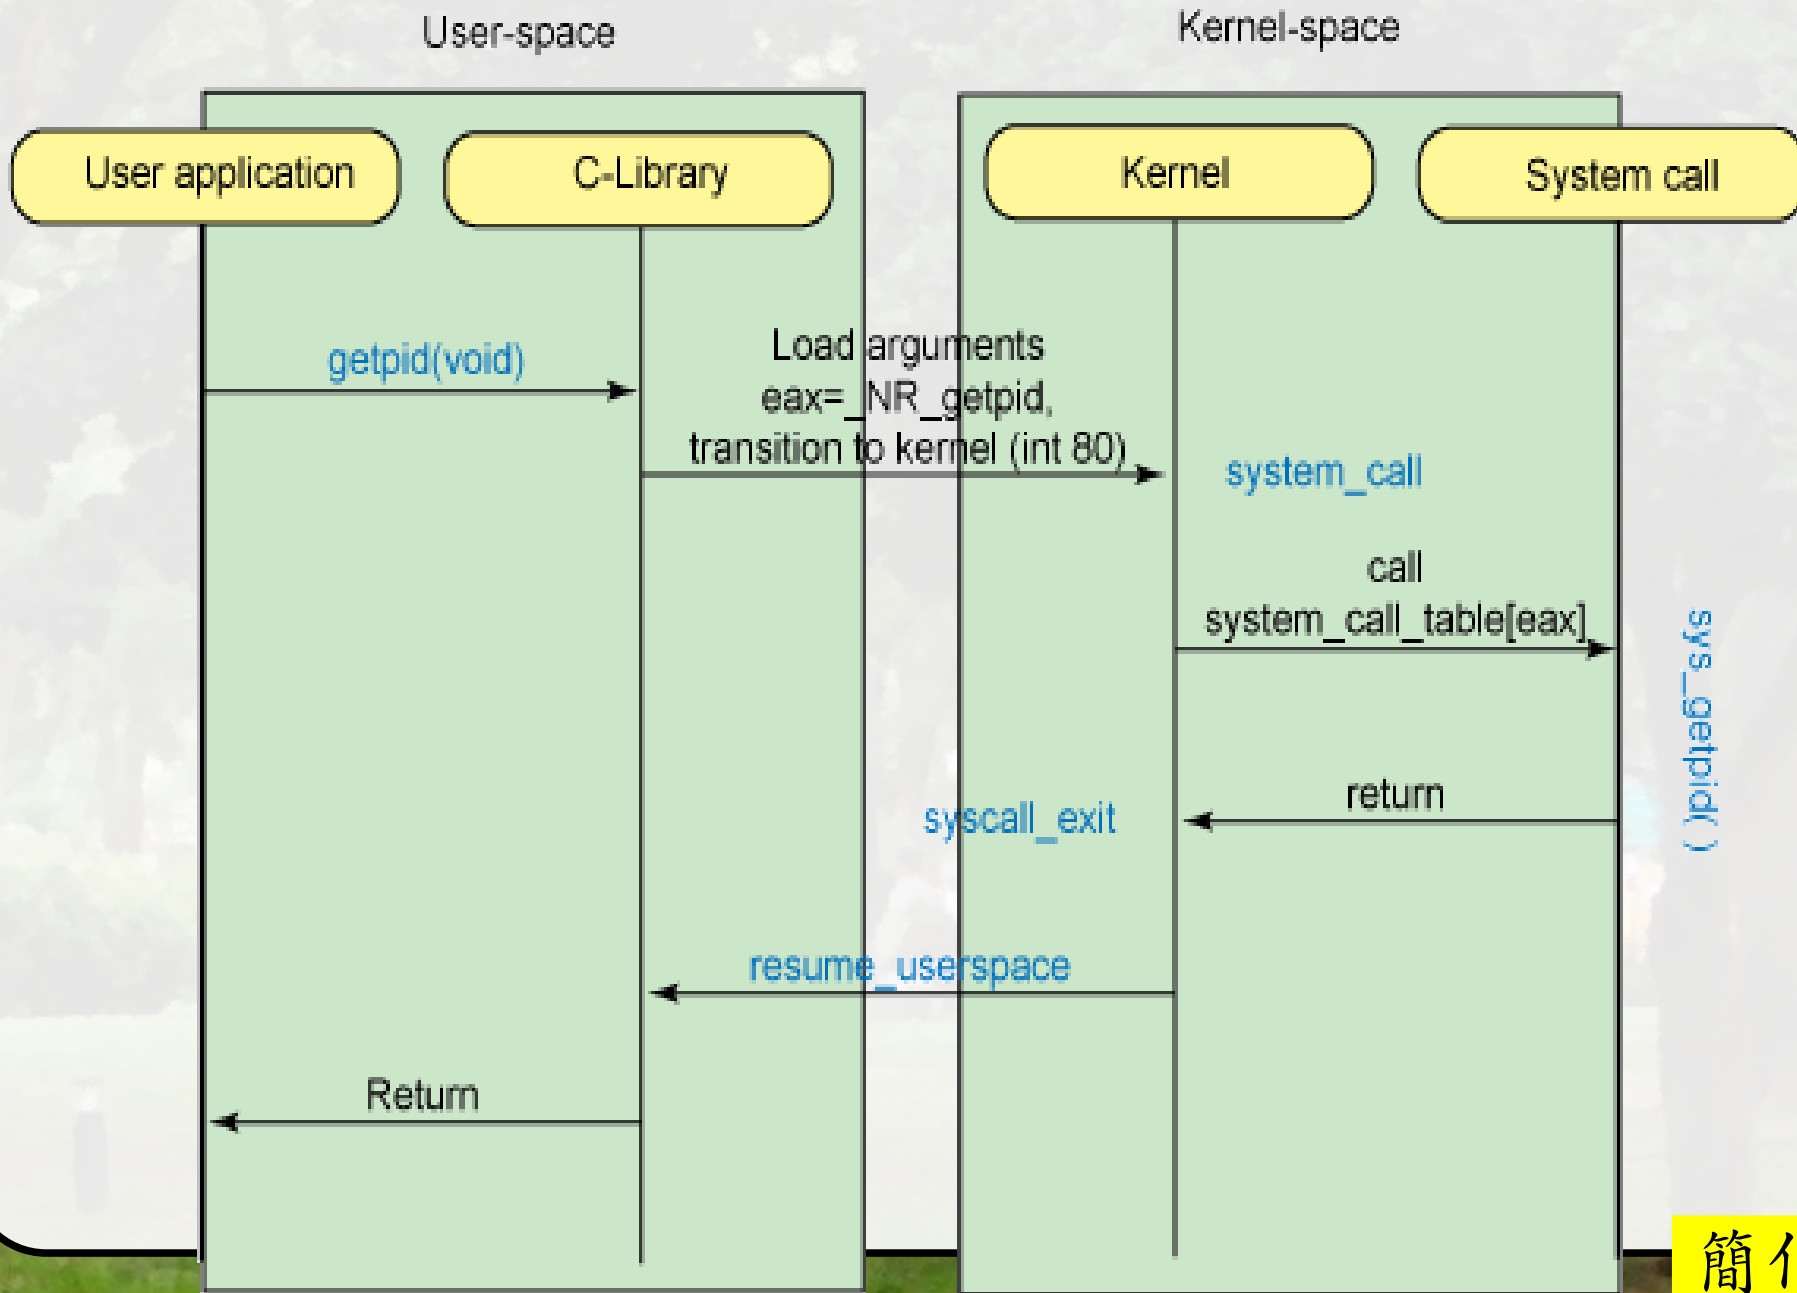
User-space

Kernel-space

User application

C-Library

Kernel

System call

getpid(void)

Load arguments
eax=_NR_getpid,
transition to kernel (int 80)

system_call

call
system_call_table[eax]

sys_getpid( )

return

syscall_exit

resume_userspace

Return

簡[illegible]